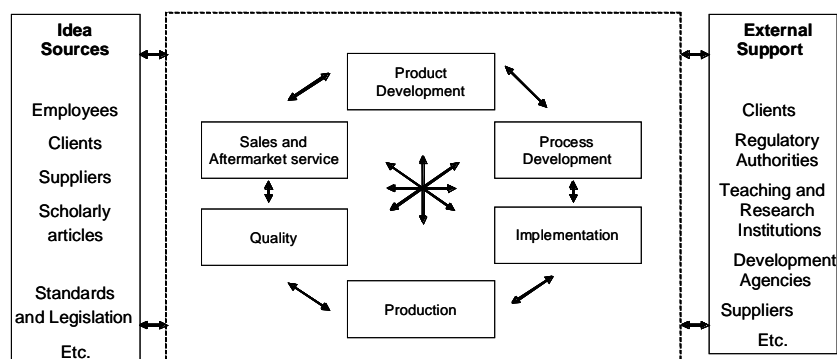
Idea Sources

Employees

Clients

Suppliers

Scholarly articles

Standards and Legislation

Etc.

Product Development

Sales and Aftermarket service

Process Development

Quality

Implementation

Production

External Support

Clients

Regulatory Authorities

Teaching and Research Institutions

Development Agencies

Suppliers

Etc.